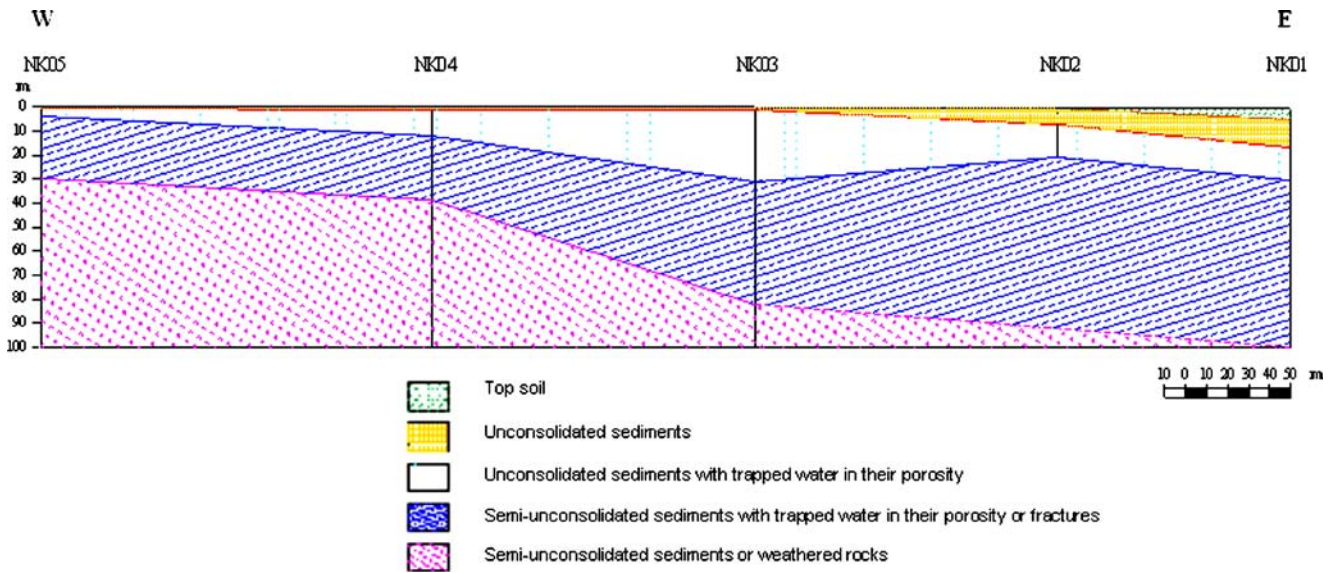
W

E

NK05

NK04

NK03

NK02

NK01

m

0
10
20
30
40
50
60
70
80
90
100

10 0 10 20 30 40 50 m

Top soil

Unconsolidated sediments

Unconsolidated sediments with trapped water in their porosity

Semi-unconsolidated sediments with trapped water in their porosity or fractures

Semi-unconsolidated sediments or weathered rocks